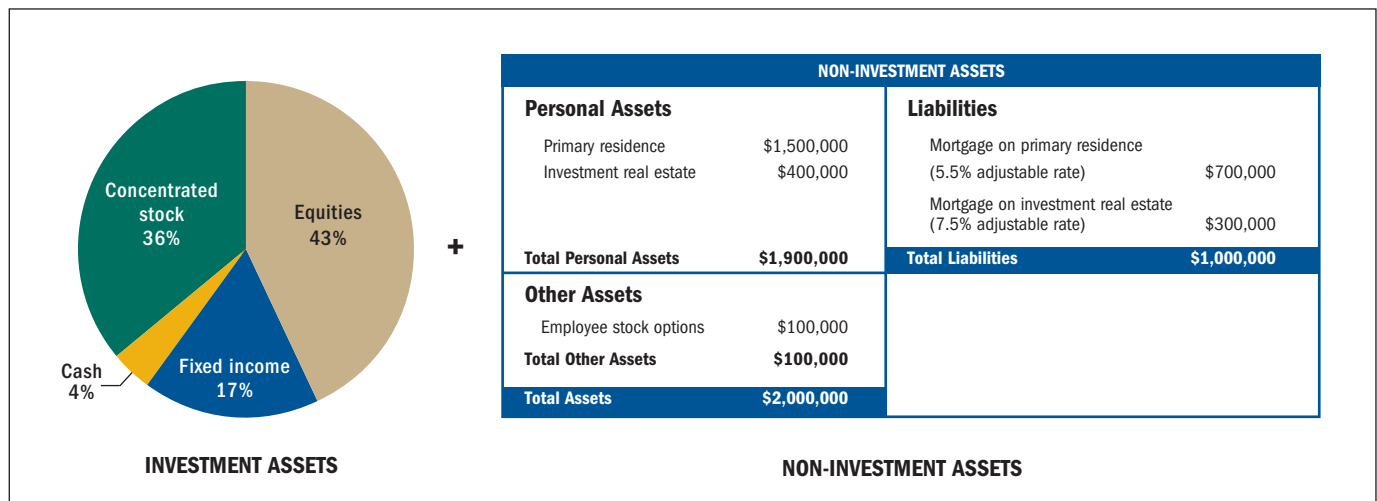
Concentrated stock 36%

Equities 43%

Cash 4%

Fixed income 17%

INVESTMENT ASSETS

+

NON-INVESTMENT ASSETS

**Personal Assets**

| | |
|---|---|
| Primary residence | \$1,500,000 |
| Investment real estate | \$400,000 |
| **Total Personal Assets** | **\$1,900,000** |

**Liabilities**

| | |
|---|---|
| Mortgage on primary residence (5.5% adjustable rate) | \$700,000 |
| Mortgage on investment real estate (7.5% adjustable rate) | \$300,000 |
| **Total Liabilities** | **\$1,000,000** |

**Other Assets**

| | |
|---|---|
| Employee stock options | \$100,000 |
| **Total Other Assets** | **\$100,000** |
| **Total Assets** | **\$2,000,000** |

NON-INVESTMENT ASSETS